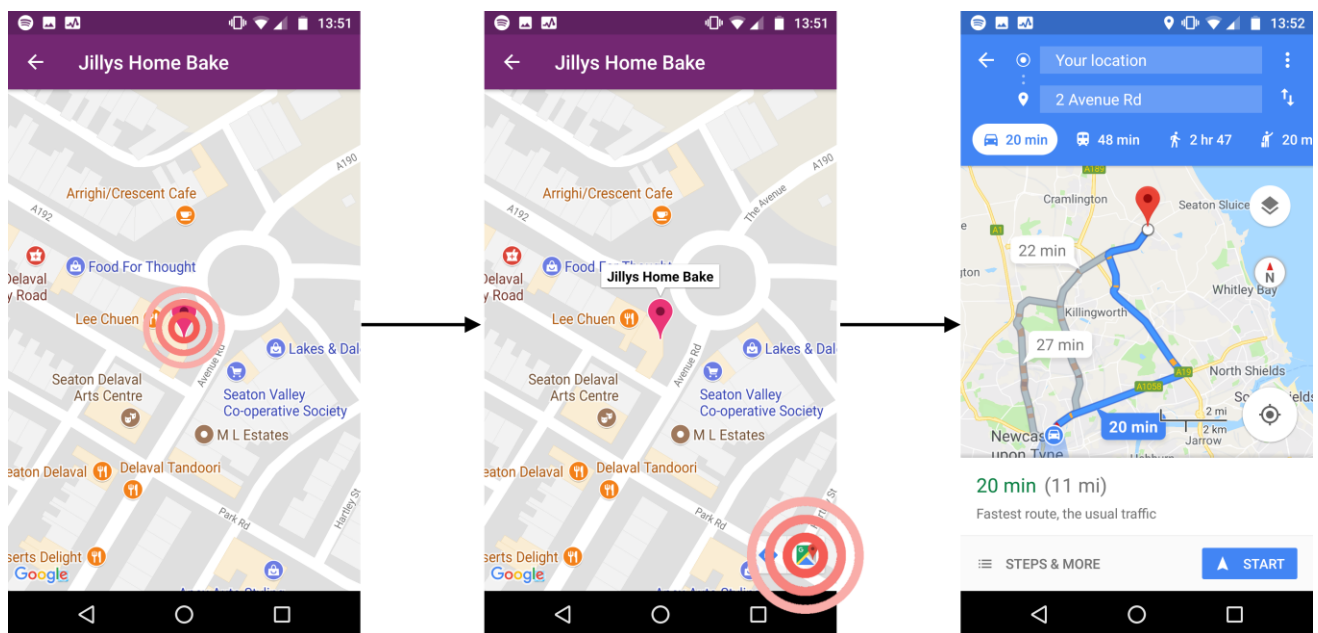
13:51
Jillys Home Bake
A190
Arrighi/Crescent Cafe
A192
Food For Thought
Delaval
y Road
Lee Chuen
Lakes & Dal
Seaton Delaval
Arts Centre
Avenue Rd
Seaton Valley
Co-operative Society
M L Estates
eaton Delaval
Delaval Tandoori
Park Rd
Hartley St
serts Delight
Google

13:51
Jillys Home Bake
A190
Arrighi/Crescent Cafe
The Avenue
A192
Food For Thought
Jillys Home Bake
Delaval
y Road
Lee Chuen
Lakes & Dal
Seaton Delaval
Arts Centre
Avenue Rd
Seaton Valley
Co-operative Society
M L Estates
eaton Delaval
Delaval Tandoori
Park Rd
serts Delight
Google

13:52
Your location
2 Avenue Rd
20 min
48 min
2 hr 47
20 m
A189
Cramlington
Seaton Sluice
22 min
A1
gton
N
Whitley Bay
Killingworth
27 min
A19
North Shields
A1058
2 mi
2 km
Newcas
upon Tyne
20 min
Jarrow
20 min (11 mi)
Fastest route, the usual traffic
STEPS & MORE
START